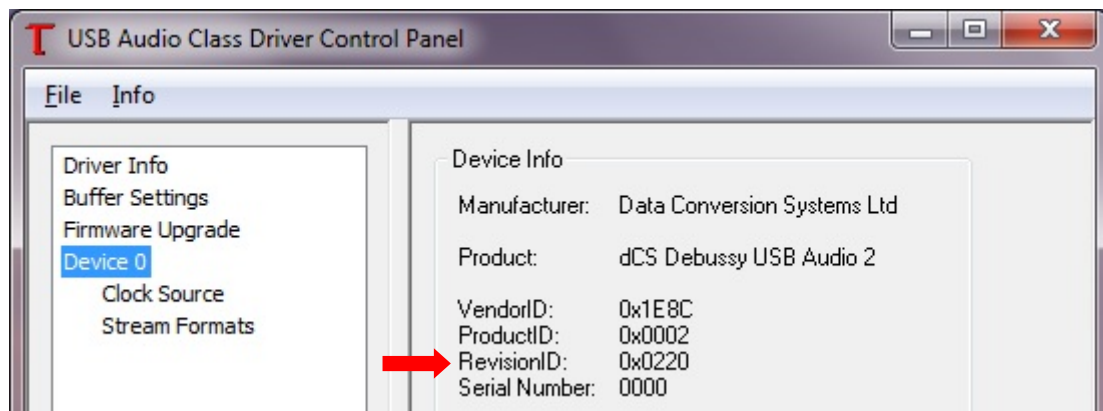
USB Audio Class Driver Control Panel

File Info

Driver Info
Buffer Settings
Firmware Upgrade
Device 0
Clock Source
Stream Formats

Device Info

Manufacturer: Data Conversion Systems Ltd

Product: dCS Debussy USB Audio 2

VendorID: 0x1E8C
ProductID: 0x0002
RevisionID: 0x0220
Serial Number: 0000